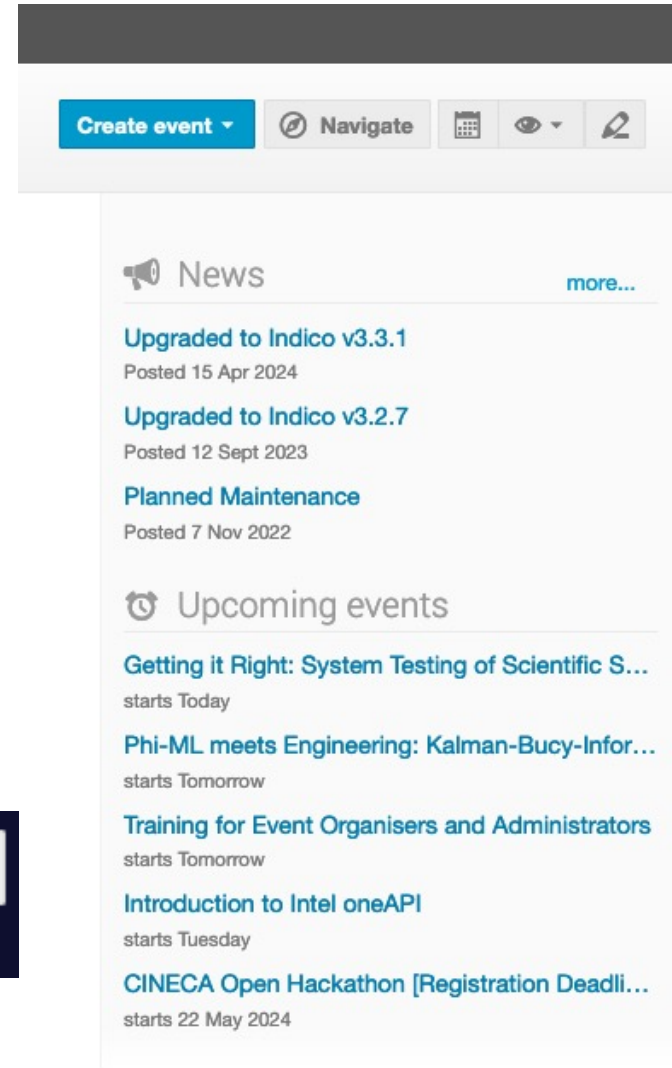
Create event ▾ Navigate

News

more...

Upgraded to Indico v3.3.1
Posted 15 Apr 2024

Upgraded to Indico v3.2.7
Posted 12 Sept 2023

Planned Maintenance
Posted 7 Nov 2022

Upcoming events

Getting it Right: System Testing of Scientific S...
starts Today

Phi-ML meets Engineering: Kalman-Bucy-Infor...
starts Tomorrow

Training for Event Organisers and Administrators
starts Tomorrow

Introduction to Intel oneAPI
starts Tuesday

CINECA Open Hackathon [Registration Deadli...
starts 22 May 2024